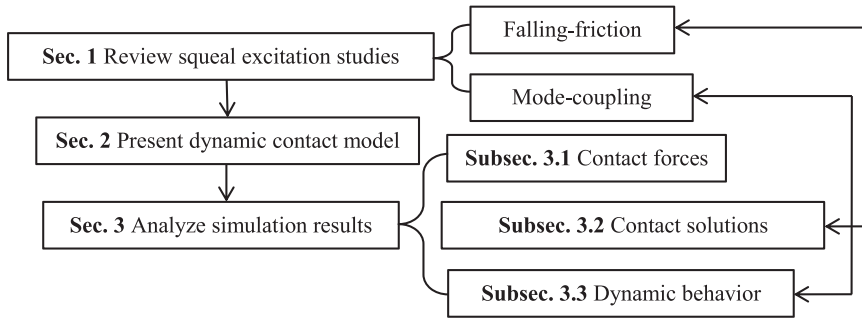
Sec. 1 Review squeal excitation studies

Falling-friction

Mode-coupling

Sec. 2 Present dynamic contact model

Sec. 3 Analyze simulation results

Subsec. 3.1 Contact forces

Subsec. 3.2 Contact solutions

Subsec. 3.3 Dynamic behavior